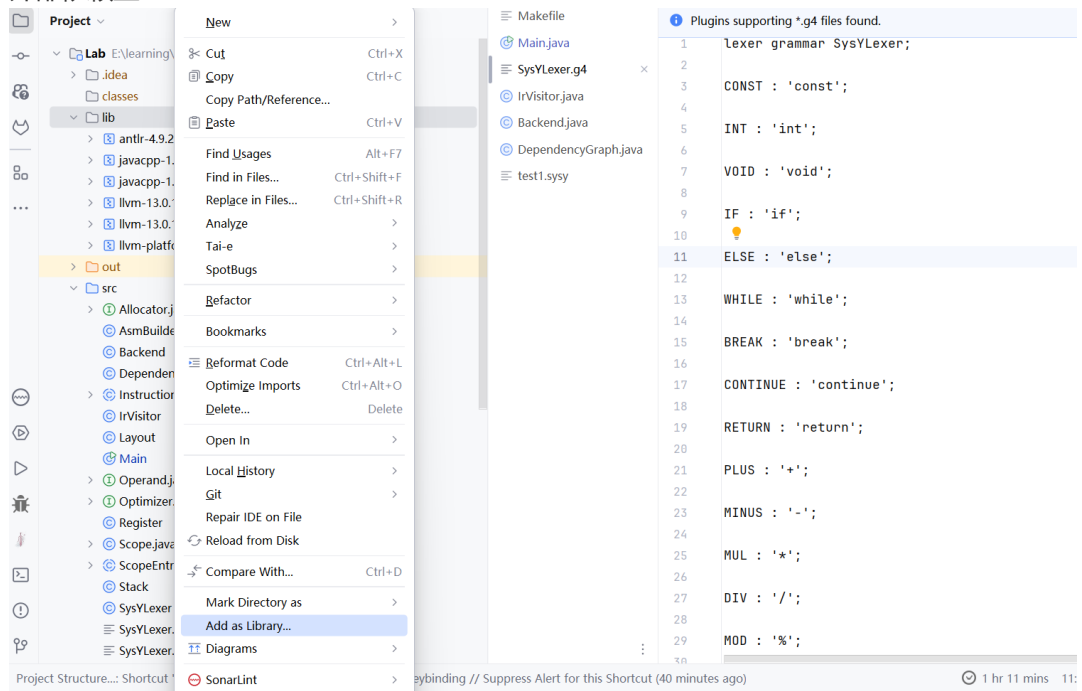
Project

Lab E:\learning\
.idea
classes
lib
antlr-4.9.2
javacpp-1.
javacpp-1.
llvm-13.0.
llvm-13.0.
llvm-platf
out
src
Allocator.j
AsmBuilde
Backend
Dependen
Instruction
IrVisitor
Layout
Main
Operand.j
Optimizer.
Register
Scope.java
ScopeEntr
Stack
SysYLexer
SysYLexer.
SysYLexer.

New
Cut Ctrl+X
Copy Ctrl+C
Copy Path/Reference...
Paste Ctrl+V
Find Usages Alt+F7
Find in Files... Ctrl+Shift+F
Replace in Files... Ctrl+Shift+R
Analyze
Tai-e
SpotBugs
Refactor
Bookmarks
Reformat Code Ctrl+Alt+L
Optimize Imports Ctrl+Alt+O
Delete... Delete
Open In
Local History
Git
Repair IDE on File
Reload from Disk
Compare With... Ctrl+D
Mark Directory as
Add as Library...
Diagrams
SonarLint

Makefile
Main.java
SysYLexer.g4
IrVisitor.java
Backend.java
DependencyGraph.java
test1.sysy

Plugins supporting *.g4 files found.

1 lexer grammar SysYLexer;
2
3 CONST : 'const';
4
5 INT : 'int';
6
7 VOID : 'void';
8
9 IF : 'if';
10
11 ELSE : 'else';
12
13 WHILE : 'while';
14
15 BREAK : 'break';
16
17 CONTINUE : 'continue';
18
19 RETURN : 'return';
20
21 PLUS : '+';
22
23 MINUS : '-';
24
25 MUL : '*';
26
27 DIV : '/';
28
29 MOD : '%';
30

Project Structure...: Shortcut eybinding // Suppress Alert for this Shortcut (40 minutes ago) 1 hr 11 mins 11: